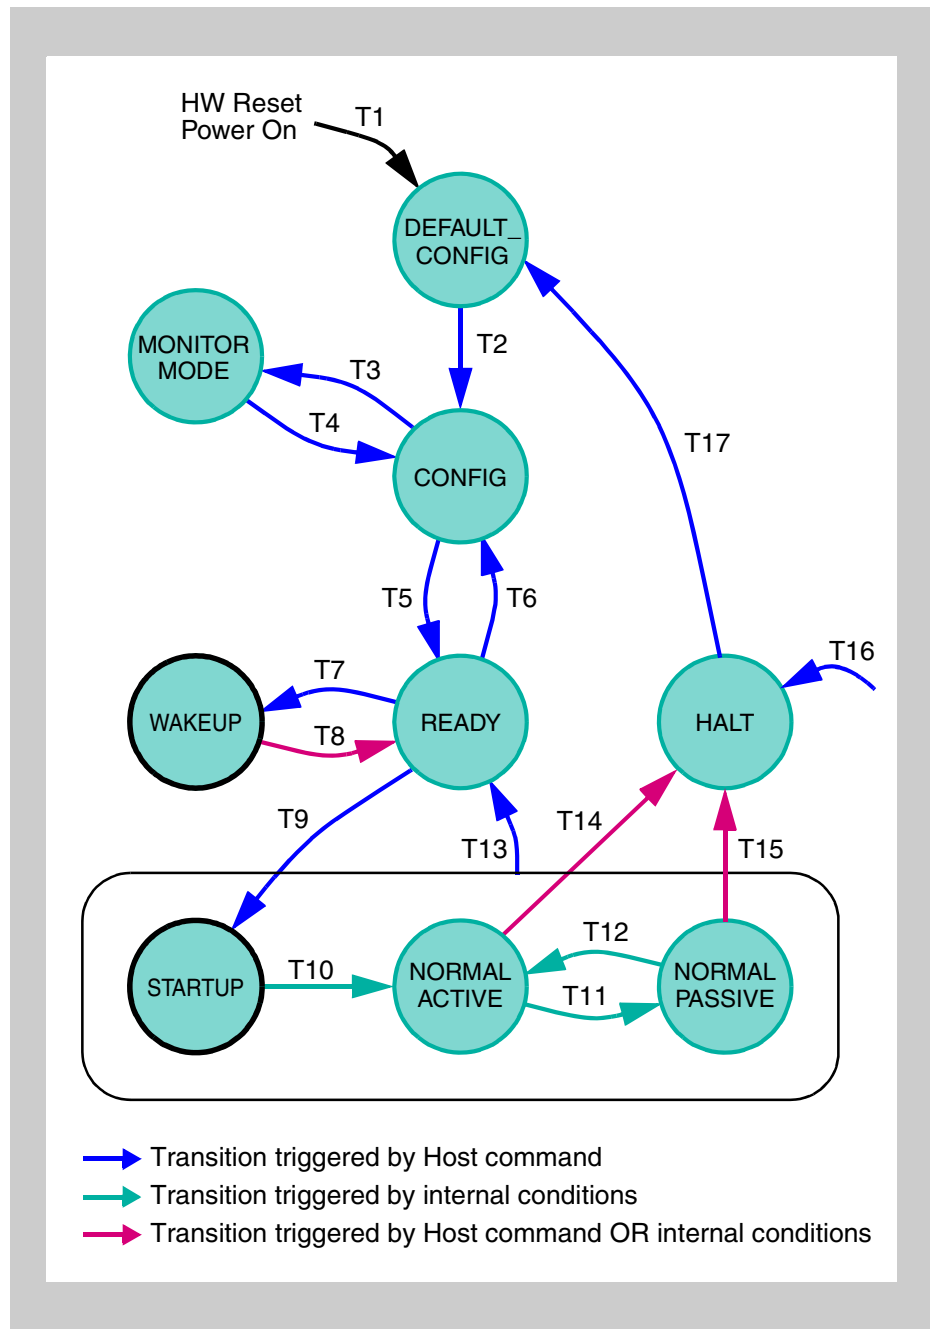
HW Reset
Power On
T1
DEFAULT_
CONFIG
T2
MONITOR
MODE
T3
T4
CONFIG
T17
T5
T6
T7
T16
WAKEUP
READY
HALT
T8
T9
T14
T13
T15
T12
STARTUP
T10
NORMAL
ACTIVE
NORMAL
PASSIVE
T11

Transition triggered by Host command
Transition triggered by internal conditions
Transition triggered by Host command OR internal conditions